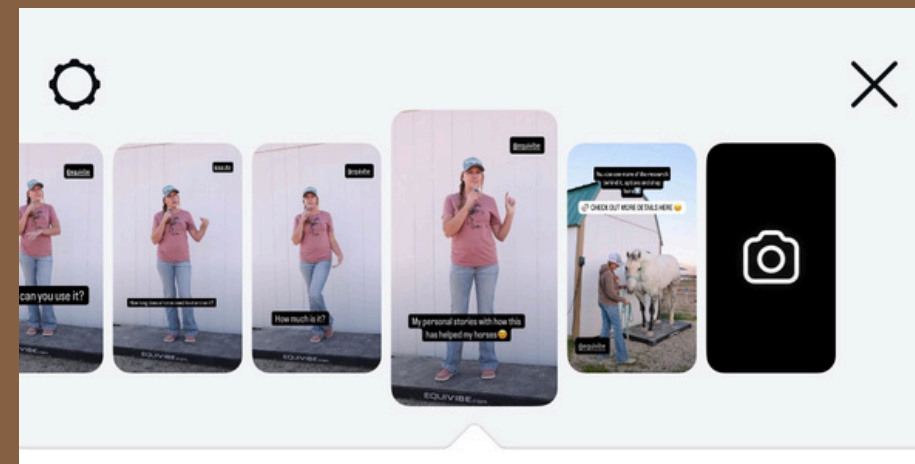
@equivibe

can you use it?

EQUIVIBE

@equivibe

How long does a horse need to stand on it?

EQUIVIBE

@equivibe

How much is it?

EQUIVIBE

@equivibe

My personal stories with how this has helped my horses😊

EQUIVIBE

You can see more of the research behind it, options and shop here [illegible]

🔗 CHECK OUT MORE DETAILS HERE 😊

@equivibe